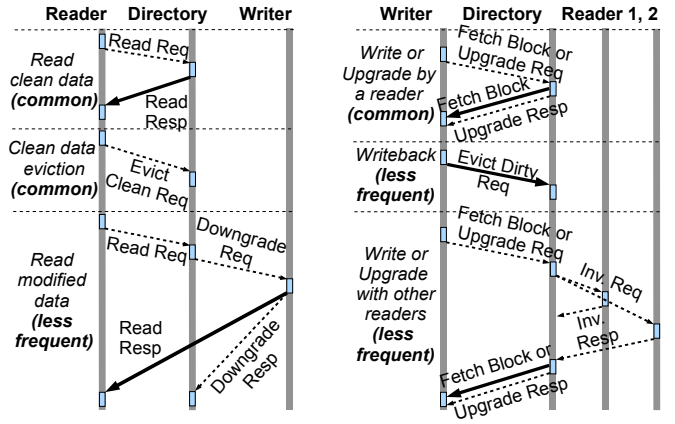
Reader Directory Writer

Read clean data (common)

Read Req

Read Resp

Clean data eviction (common)

Evict Clean Req

Read modified data (less frequent)

Read Req

Downgrade Req

Read Resp

Downgrade Resp

Writer Directory Reader 1, 2

Write or Upgrade by a reader (common)

Fetch Block or Upgrade Req

Fetch Block

Upgrade Resp

Writeback (less frequent)

Evict Dirty Req

Write or Upgrade with other readers (less frequent)

Fetch Block or Upgrade Req

Inv. Req

Inv. Resp

Fetch Block or Upgrade Resp